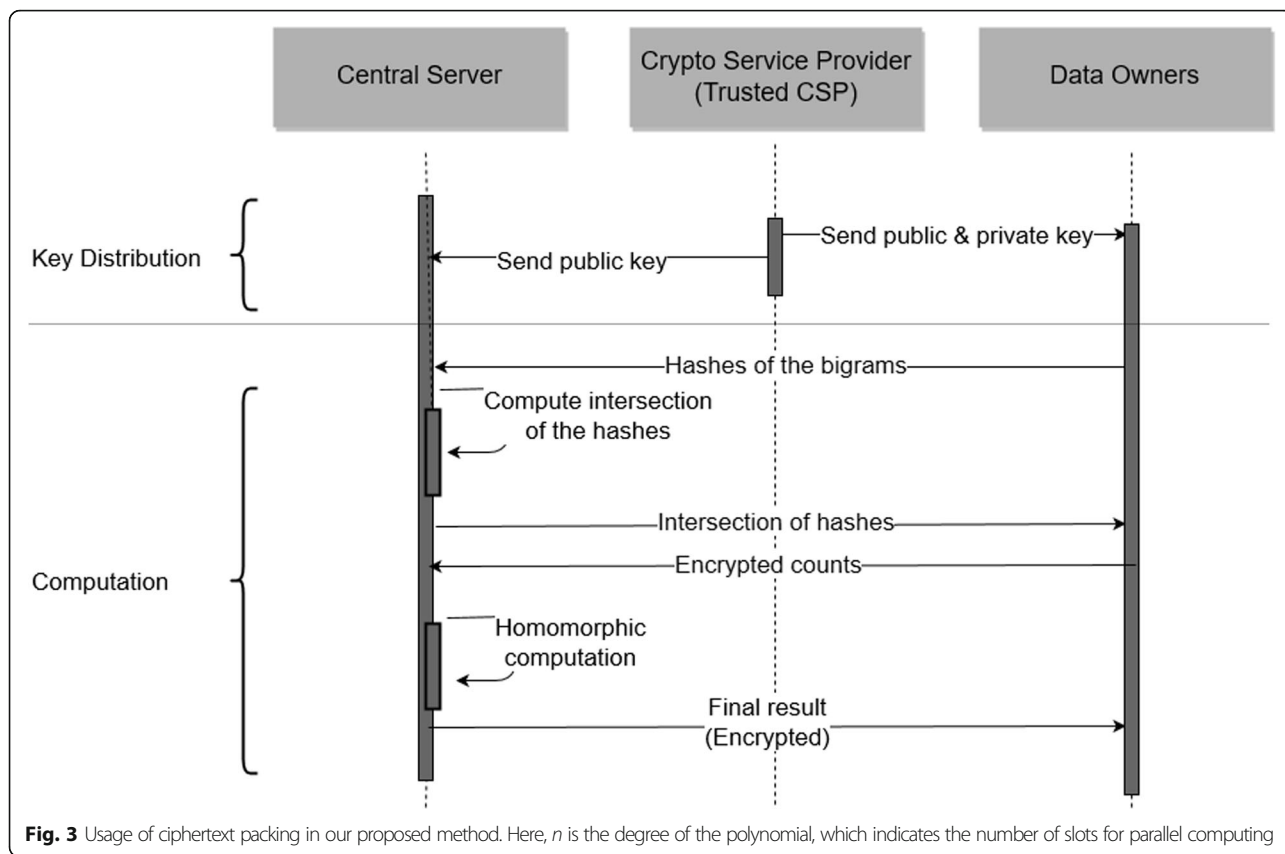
Central Server

Crypto Service Provider (Trusted CSP)

Data Owners

Key Distribution

Send public & private key

Send public key

Computation

Hashes of the bigrams

Compute intersection of the hashes

Intersection of hashes

Encrypted counts

Homomorphic computation

Final result (Encrypted)

**Fig. 3** Usage of ciphertext packing in our proposed method. Here, *n* is the degree of the polynomial, which indicates the number of slots for parallel computing